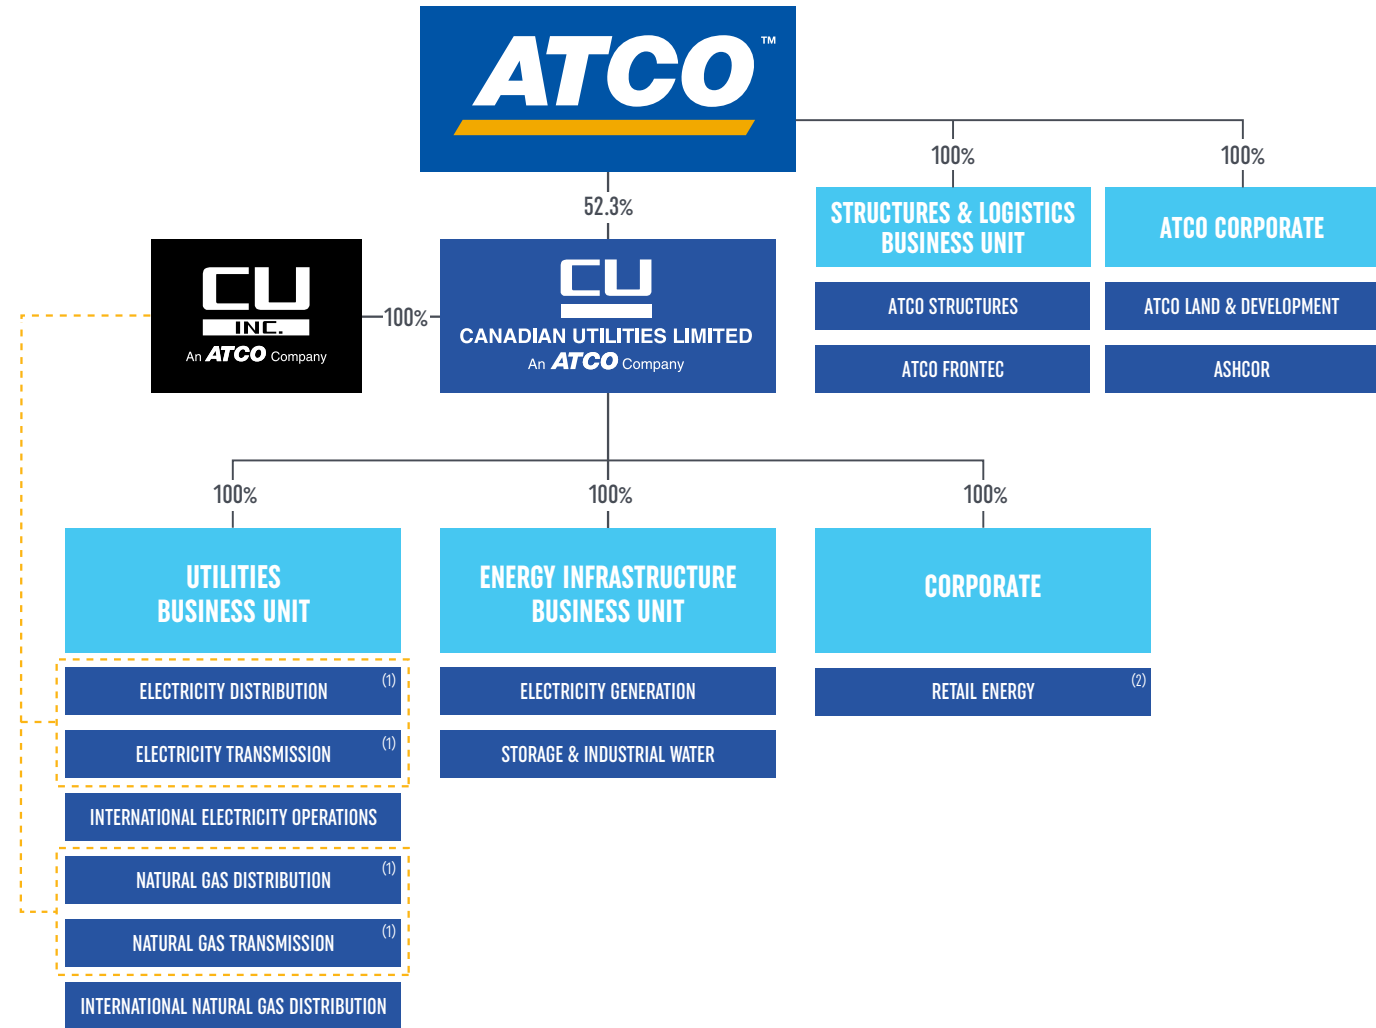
ATCO™

52.3%

100%

100%

STRUCTURES & LOGISTICS BUSINESS UNIT

ATCO CORPORATE

ATCO STRUCTURES

ATCO LAND & DEVELOPMENT

ATCO FRONTEC

ASHCOR

CU INC. An ATCO Company

100%

CU CANADIAN UTILITIES LIMITED An ATCO Company

100%

100%

100%

UTILITIES BUSINESS UNIT

ENERGY INFRASTRUCTURE BUSINESS UNIT

CORPORATE

ELECTRICITY DISTRIBUTION (1)

ELECTRICITY GENERATION

RETAIL ENERGY (2)

ELECTRICITY TRANSMISSION (1)

STORAGE & INDUSTRIAL WATER

INTERNATIONAL ELECTRICITY OPERATIONS

NATURAL GAS DISTRIBUTION (1)

NATURAL GAS TRANSMISSION (1)

INTERNATIONAL NATURAL GAS DISTRIBUTION